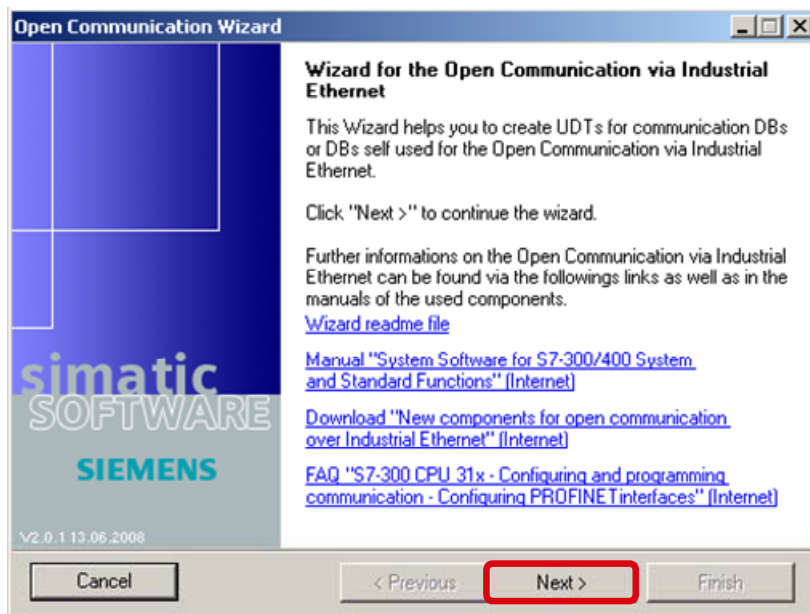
Open Communication Wizard

simatic
SOFTWARE

SIEMENS

V2.0.1 13.06.2008

Wizard for the Open Communication via Industrial Ethernet

This Wizard helps you to create UDTs for communication DBs or DBs self used for the Open Communication via Industrial Ethernet.

Click "Next >" to continue the wizard.

Further informations on the Open Communication via Industrial Ethernet can be found via the followings links as well as in the manuals of the used components.
Wizard readme file

Manual "System Software for S7-300/400 System and Standard Functions" (Internet)

Download "New components for open communication over Industrial Ethernet" (Internet)

FAQ "S7-300 CPU 31x - Configuring and programming communication - Configuring PROFINET interfaces" (Internet)

Cancel

< Previous

Next >

Finish